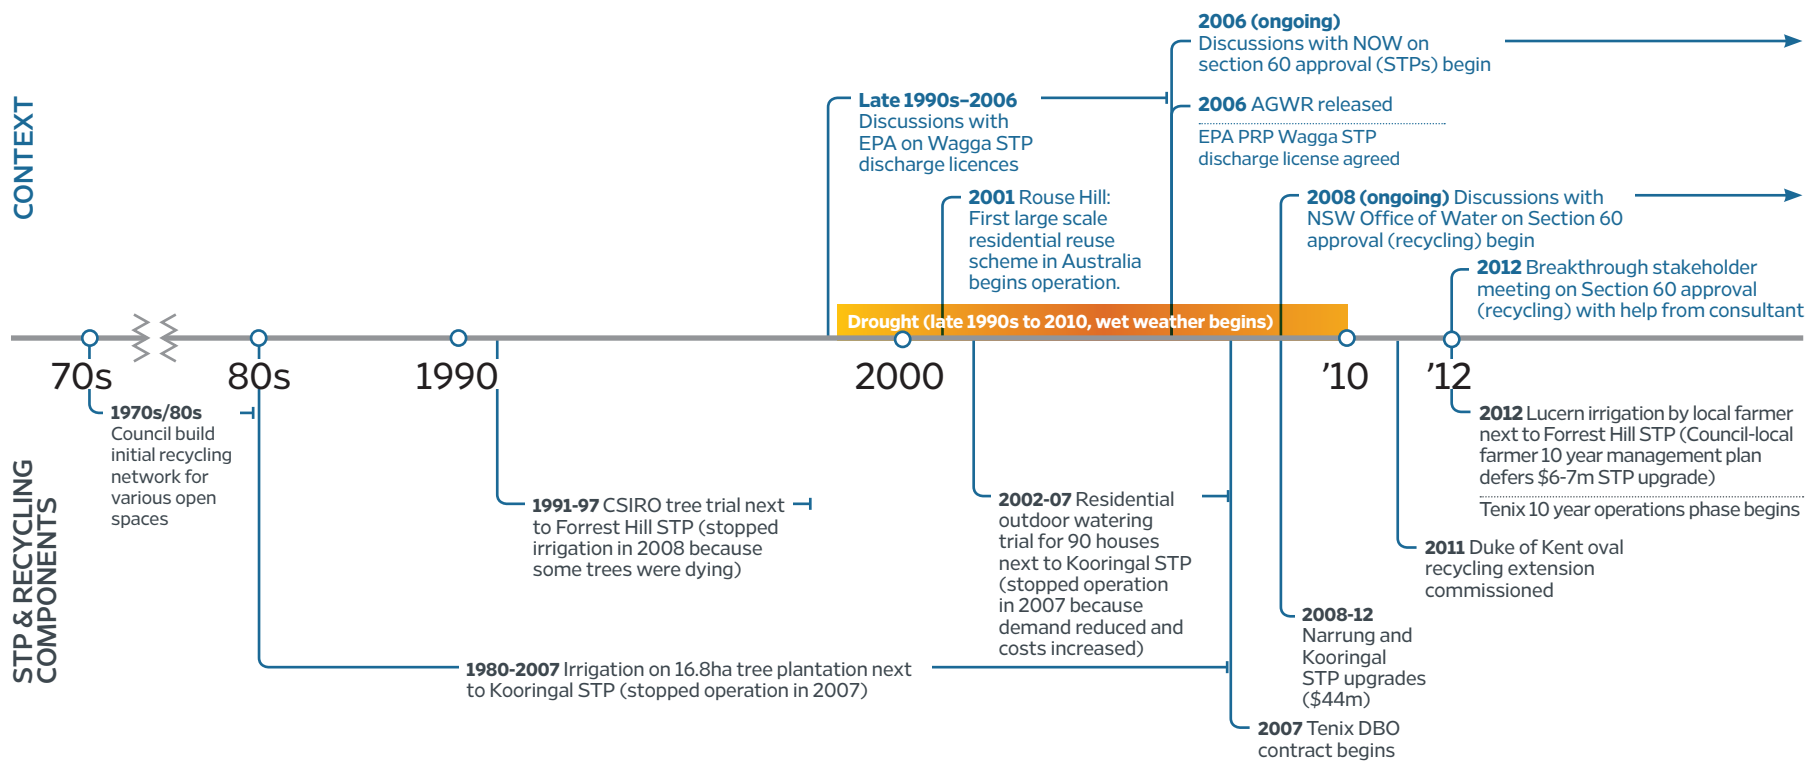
CONTEXT

Late 1990s–2006
Discussions with EPA on Wagga STP discharge licences

2006 (ongoing)
Discussions with NOW on section 60 approval (STPs) begin

2006 AGWR released

EPA PRP Wagga STP discharge license agreed

2001 Rouse Hill: First large scale residential reuse scheme in Australia begins operation.

2008 (ongoing) Discussions with NSW Office of Water on Section 60 approval (recycling) begin

2012 Breakthrough stakeholder meeting on Section 60 approval (recycling) with help from consultant

Drought (late 1990s to 2010, wet weather begins)

70s 80s 1990 2000 '10 '12

STP & RECYCLING COMPONENTS

1970s/80s
Council build initial recycling network for various open spaces

1991-97 CSIRO tree trial next to Forrest Hill STP (stopped irrigation in 2008 because some trees were dying)

2002-07 Residential outdoor watering trial for 90 houses next to Kooringal STP (stopped operation in 2007 because demand reduced and costs increased)

1980-2007 Irrigation on 16.8ha tree plantation next to Kooringal STP (stopped operation in 2007)

2007 Tenix DBO contract begins

2008-12
Narrung and Kooringal STP upgrades ($44m)

2011 Duke of Kent oval recycling extension commissioned

2012 Lucern irrigation by local farmer next to Forrest Hill STP (Council-local farmer 10 year management plan defers $6-7m STP upgrade)

Tenix 10 year operations phase begins